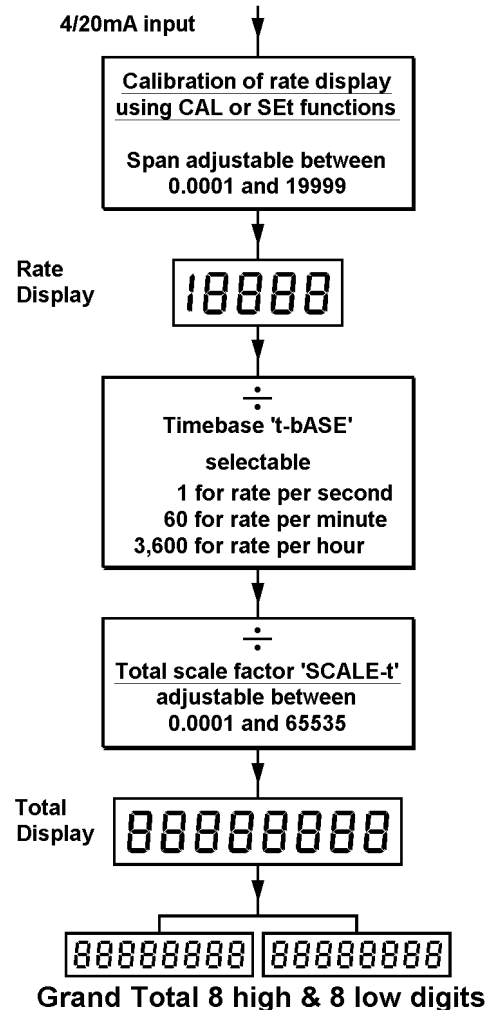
4/20mA input

Calibration of rate display using CAL or SEt functions

Span adjustable between 0.0001 and 19999

Rate Display

18888

÷

Timebase 't-bASE'

selectable

1 for rate per second
60 for rate per minute
3,600 for rate per hour

÷

Total scale factor 'SCALE-t'
adjustable between
0.0001 and 65535

Total Display

88888888

88888888

88888888

Grand Total 8 high & 8 low digits